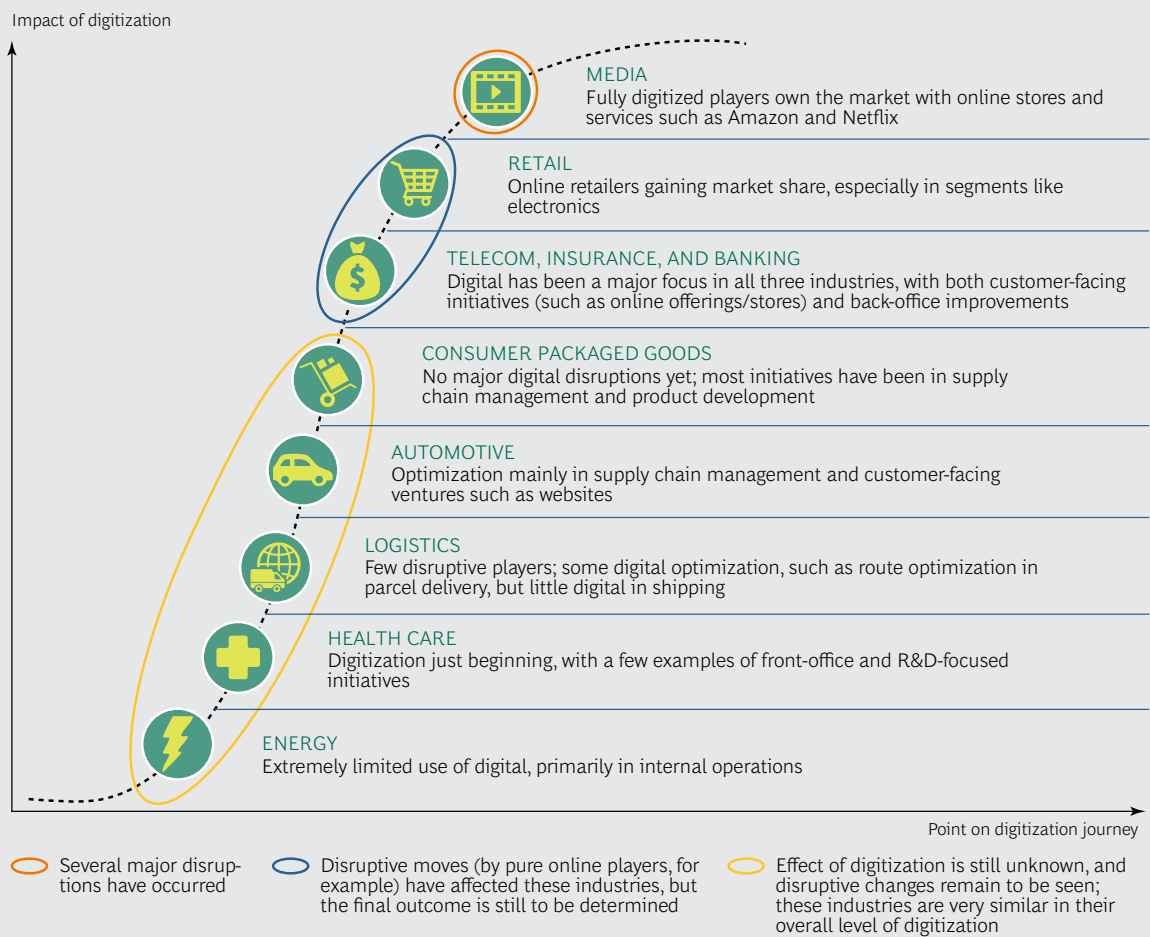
Impact of digitization

MEDIA
Fully digitized players own the market with online stores and services such as Amazon and Netflix

RETAIL
Online retailers gaining market share, especially in segments like electronics

TELECOM, INSURANCE, AND BANKING
Digital has been a major focus in all three industries, with both customer-facing initiatives (such as online offerings/stores) and back-office improvements

CONSUMER PACKAGED GOODS
No major digital disruptions yet; most initiatives have been in supply chain management and product development

AUTOMOTIVE
Optimization mainly in supply chain management and customer-facing ventures such as websites

LOGISTICS
Few disruptive players; some digital optimization, such as route optimization in parcel delivery, but little digital in shipping

HEALTH CARE
Digitization just beginning, with a few examples of front-office and R&D-focused initiatives

ENERGY
Extremely limited use of digital, primarily in internal operations

Point on digitization journey

Several major disruptions have occurred

Disruptive moves (by pure online players, for example) have affected these industries, but the final outcome is still to be determined

Effect of digitization is still unknown, and disruptive changes remain to be seen; these industries are very similar in their overall level of digitization